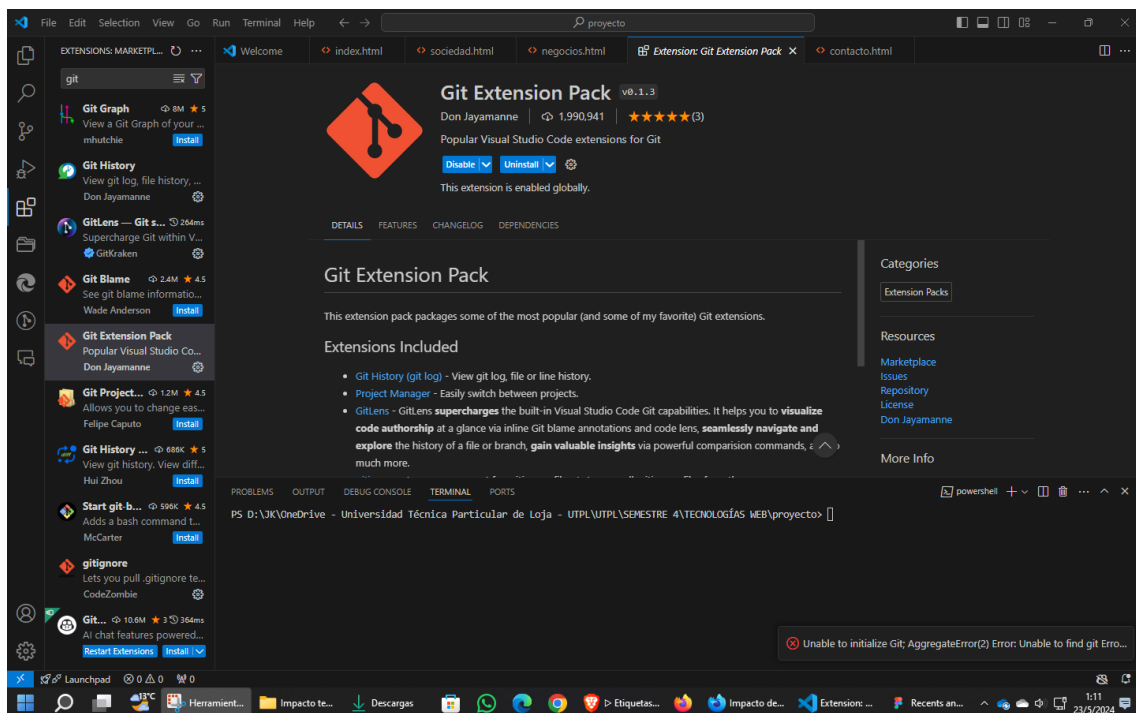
File Edit Selection View Go Run Terminal Help
proyecto

EXTENSIONS: MARKETPL...
git

Git Graph 8M ★ 5
View a Git Graph of your ...
mhutchie Install

Git History
View git log, file history, ...
Don Jayamanne

GitLens — Git s... 264ms
Supercharge Git within V...
GitKraken

Git Blame 2.4M ★ 4.5
See git blame informatio...
Wade Anderson Install

Git Extension Pack
Popular Visual Studio Co...
Don Jayamanne

Git Project... 1.2M ★ 4.5
Allows you to change eas...
Felipe Caputo Install

Git History ... 686K ★ 5
View git history. View diff...
Hui Zhou Install

Start git-b... 596K ★ 4.5
Adds a bash command t...
McCarter Install

gitignore
Lets you pull .gitignore te...
CodeZombie

Git... 10.6M ★ 3 364ms
AI chat features powered...
Restart Extensions Install

Welcome | index.html | sociedad.html | negocios.html | Extension: Git Extension Pack | contacto.html

Git Extension Pack v0.1.3
Don Jayamanne | 1,990,941 | ★★★★★(3)
Popular Visual Studio Code extensions for Git
Disable | Uninstall
This extension is enabled globally.

DETAILS FEATURES CHANGELOG DEPENDENCIES

Git Extension Pack

This extension pack packages some of the most popular (and some of my favorite) Git extensions.

Extensions Included

- Git History (git log) - View git log, file or line history.
- Project Manager - Easy switch between projects.
- GitLens - GitLens **supercharges** the built-in Visual Studio Code Git capabilities. It helps you to **visualize code authorship** at a glance via inline Git blame annotations and code lens, **seamlessly navigate and explore** the history of a file or branch, **gain valuable insights** via powerful comparision commands, a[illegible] much more.

Categories
Extension Packs

Resources
Marketplace
Issues
Repository
License
Don Jayamanne

More Info

PROBLEMS OUTPUT DEBUG CONSOLE TERMINAL PORTS
powershell

PS D:\JK\OneDrive - Universidad Técnica Particular de Loja - UTPL\UTPL\SEMESTRE 4\TECNOLOGÍAS WEB\proyecto>

Unable to initialize Git; AggregateError(2) Error: Unable to find git Erro...

Launchpad ⊗ 0 ⚠ 0 ₩ 0

13°C Herramient... Impacto te... Descargas Etiquetas... Impacto de... Extension: ... Recents an... 1:11 23/5/2024